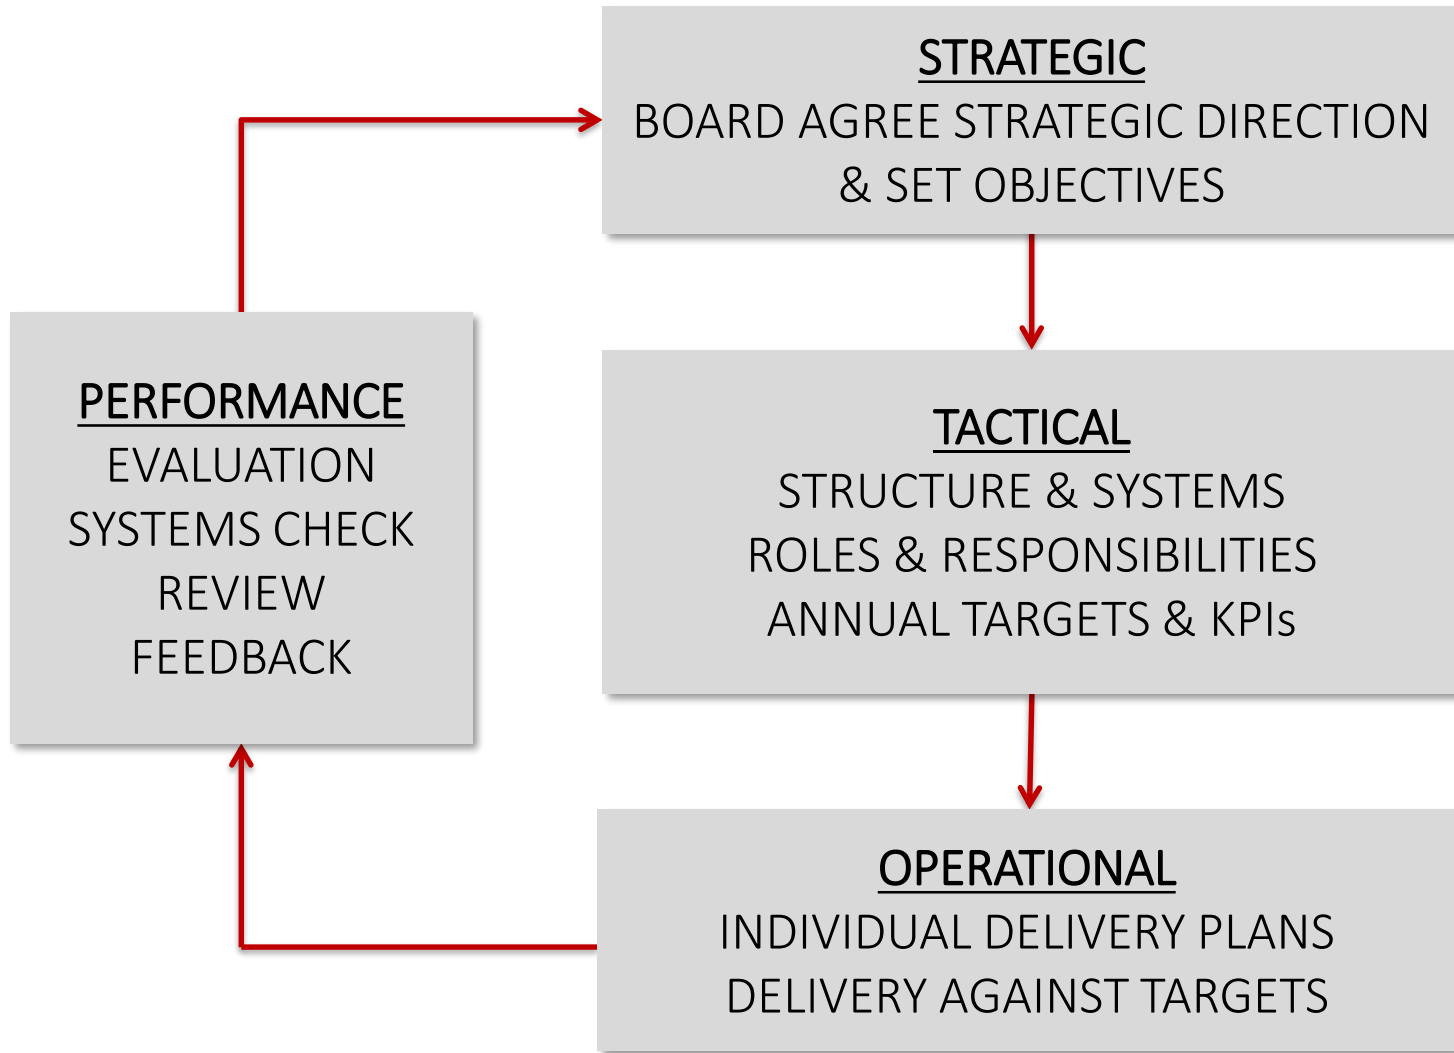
STRATEGIC
BOARD AGREE STRATEGIC DIRECTION & SET OBJECTIVES

TACTICAL
STRUCTURE & SYSTEMS
ROLES & RESPONSIBILITIES
ANNUAL TARGETS & KPIs

OPERATIONAL
INDIVIDUAL DELIVERY PLANS
DELIVERY AGAINST TARGETS

PERFORMANCE
EVALUATION
SYSTEMS CHECK
REVIEW
FEEDBACK